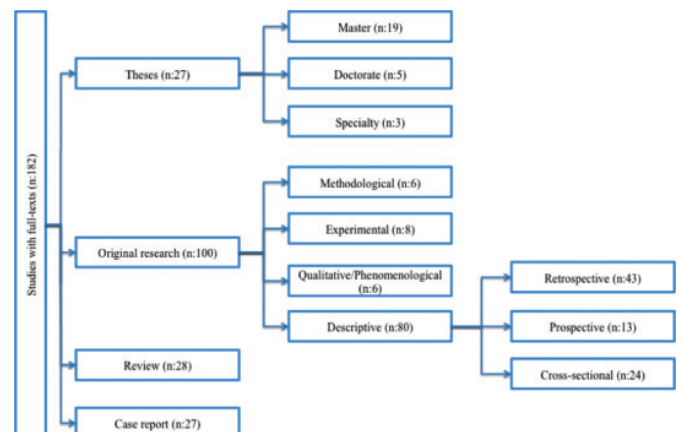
Studies with full-texts (n:182)

Theses (n:27)

Master (n:19)

Doctorate (n:5)

Specialty (n:3)

Original research (n:100)

Methodological (n:6)

Experimental (n:8)

Qualitative/Phenomenological (n:6)

Descriptive (n:80)

Retrospective (n:43)

Prospective (n:13)

Cross-sectional (n:24)

Review (n:28)

Case report (n:27)